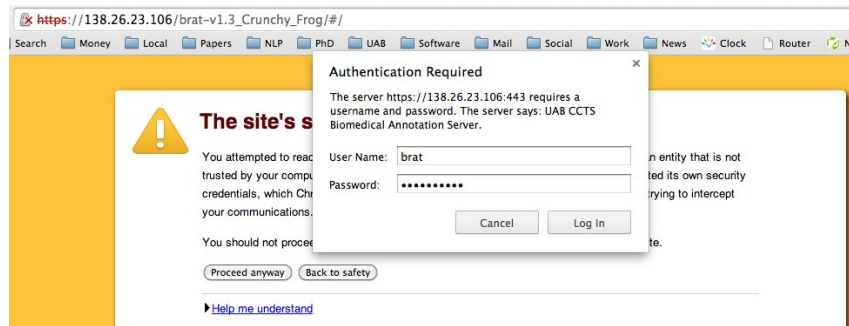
https://138.26.23.106/brat-v1.3_Crunchy_Frog/#/

Search Money Local Papers NLP PhD UAB Software Mail Social Work News Clock Router N

The site's s

You attempted to reac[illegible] n entity that is not trusted by your compu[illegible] ted its own security credentials, which Chr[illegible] rying to intercept your communications.

You should not procee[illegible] te.

Proceed anyway Back to safety

Help me understand

Authentication Required

×

The server https://138.26.23.106:443 requires a username and password. The server says: UAB CCTS Biomedical Annotation Server.

User Name: brat

Password: ••••••••••

Cancel Log In